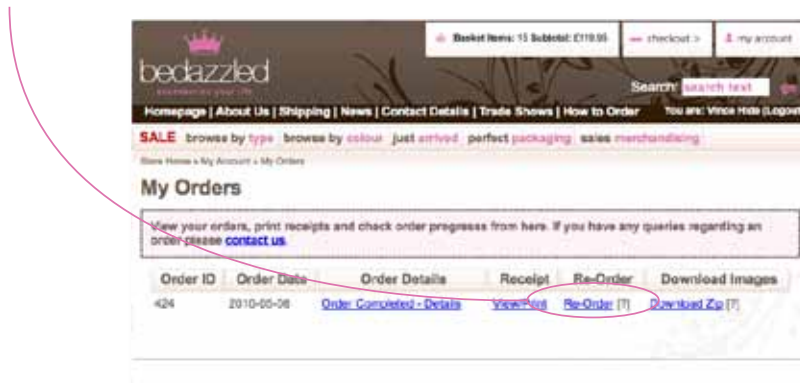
Basket Items: 15 Subtotal: £119.95
checkout >
my account

bedazzled
accessorise your life

Search: search text

Homepage | About Us | Shipping | News | Contact Details | Trade Shows | How to Order
You are: Vince Hide (Logout)

SALE browse by type browse by colour just arrived perfect packaging sales merchandising

Store Home » My Account » My Orders

My Orders

View your orders, print receipts and check order progress from here. If you have any queries regarding an order please contact us.

| Order ID | Order Date | Order Details | Receipt | Re-Order | Download Images |
|---|---|---|---|---|---|
| 424 | 2010-05-06 | Order Completed - Details | View/Print | Re-Order [?] | Download Zip [?] |